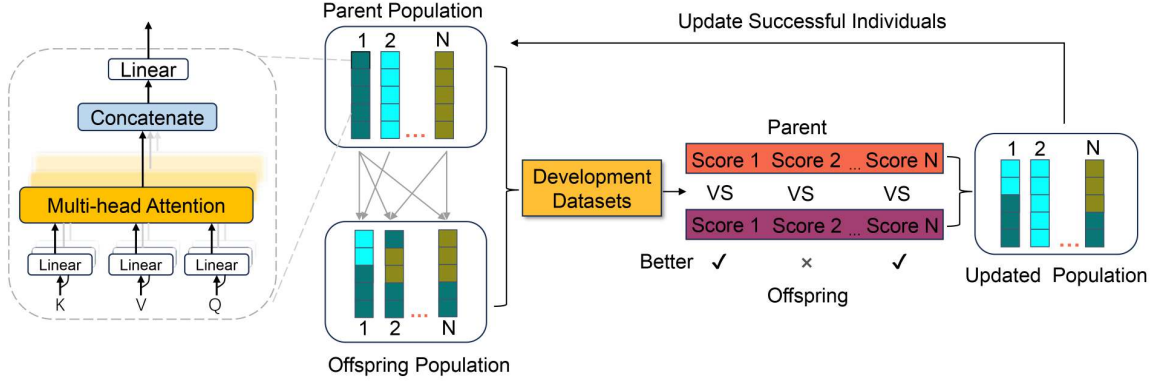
Linear

Concatenate

Multi-head Attention

Linear Linear Linear

K V Q

Parent Population

1 2 ... N

Offspring Population

1 2 ... N

Update Successful Individuals

Development Datasets

Parent

Score 1 Score 2 ... Score N

VS VS VS

Score 1 Score 2 ... Score N

Better ✓ × ✓

Offspring

1 2 ... N

Updated Population